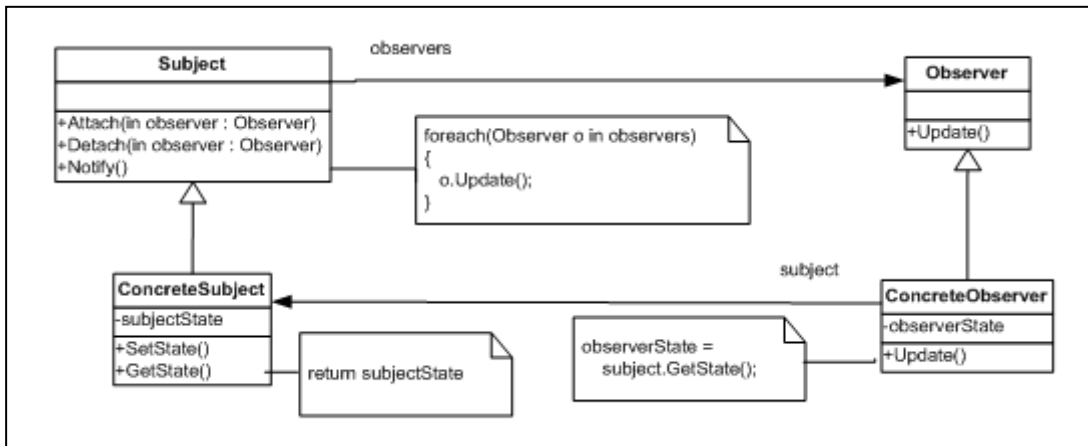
Subject

+Attach(in observer : Observer)
+Detach(in observer : Observer)
+Notify()

observers

Observer

+Update()

foreach(Observer o in observers)
{
o.Update();
}

subject

ConcreteSubject

-subjectState

+SetState()
+GetState()

return subjectState

ConcreteObserver

-observerState

+Update()

observerState =
subject.GetState();